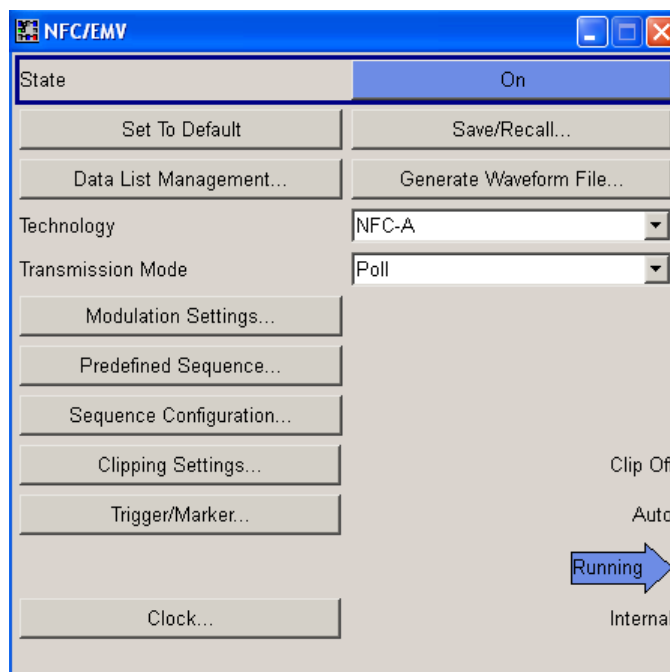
NFC/EMV

State | On

Set To Default | Save/Recall...

Data List Management... | Generate Waveform File...

Technology | NFC-A

Transmission Mode | Poll

Modulation Settings...

Predefined Sequence...

Sequence Configuration...

Clipping Settings... | Clip Of

Trigger/Marker... | Auto

Running

Clock... | Internal